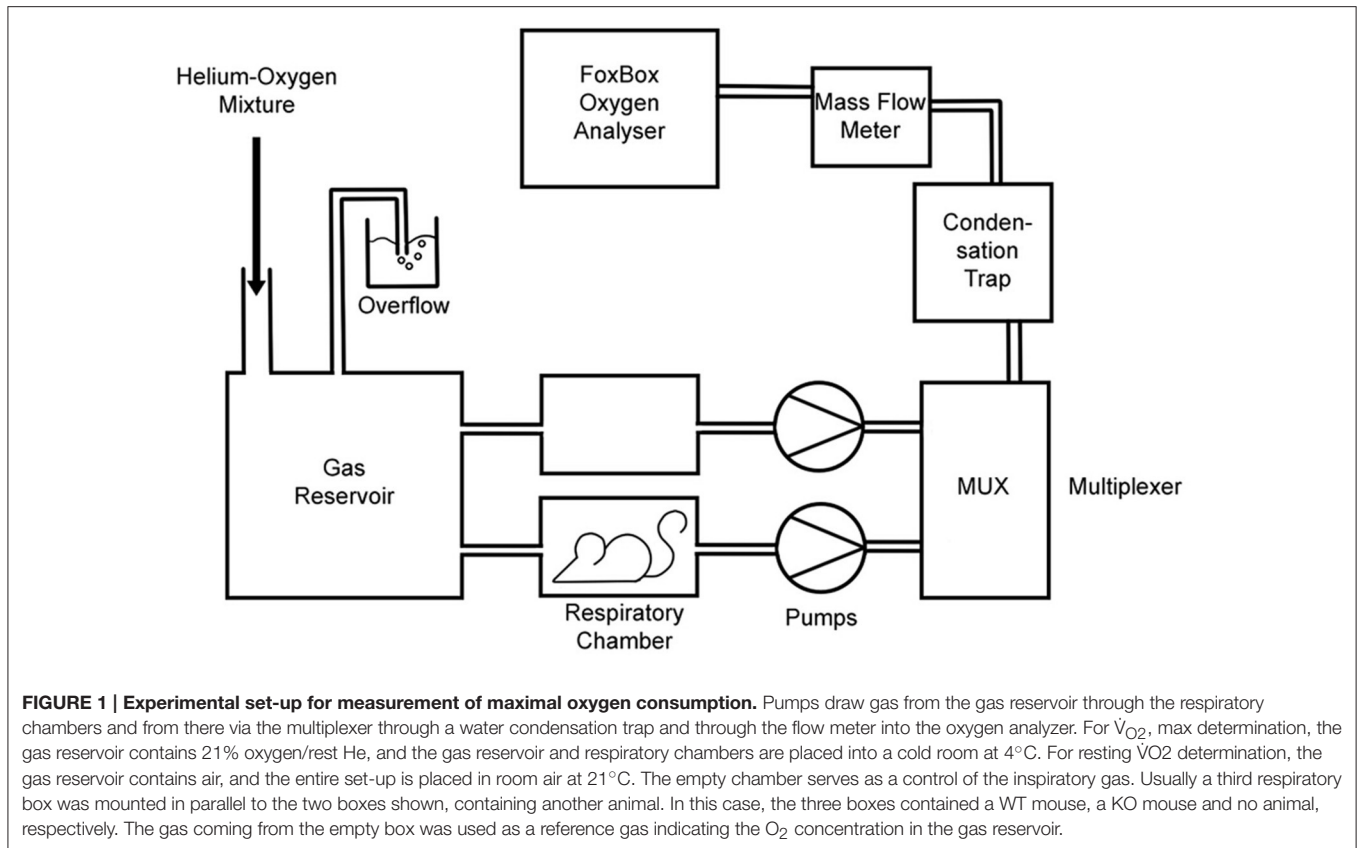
Helium-Oxygen Mixture

FoxBox Oxygen Analyser

Mass Flow Meter

Condensation Trap

Overflow

Gas Reservoir

MUX

Multiplexer

Respiratory Chamber

Pumps

**FIGURE 1 | Experimental set-up for measurement of maximal oxygen consumption.** Pumps draw gas from the gas reservoir through the respiratory chambers and from there via the multiplexer through a water condensation trap and through the flow meter into the oxygen analyzer. For $\dot{V}_{O2}$, max determination, the gas reservoir contains 21% oxygen/rest He, and the gas reservoir and respiratory chambers are placed into a cold room at 4°C. For resting $\dot{V}$O2 determination, the gas reservoir contains air, and the entire set-up is placed in room air at 21°C. The empty chamber serves as a control of the inspiratory gas. Usually a third respiratory box was mounted in parallel to the two boxes shown, containing another animal. In this case, the three boxes contained a WT mouse, a KO mouse and no animal, respectively. The gas coming from the empty box was used as a reference gas indicating the $O_2$ concentration in the gas reservoir.